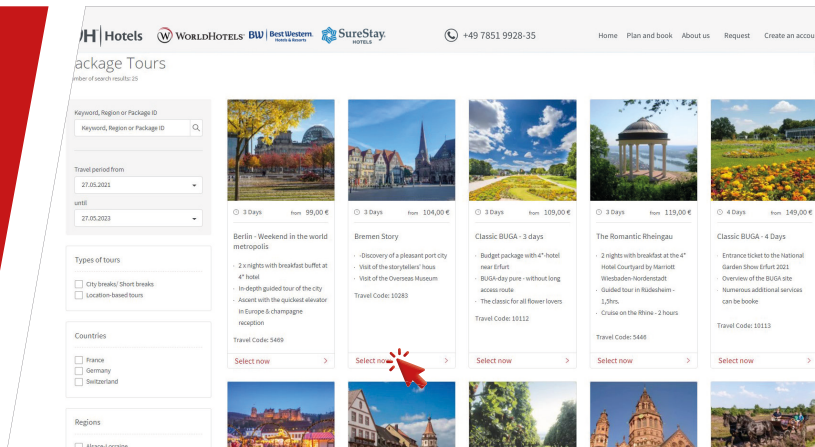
JH | Hotels   WORLDHOTELS   BW | Best Western Hotels & Resorts   SureStay HOTELS

+49 7851 9928-35

Home   Plan and book   About us   Request   Create an accou

ackage Tours

mber of search results: 25

Keyword, Region or Package ID

Keyword, Region or Package ID

Travel period from

27.05.2021

until

27.05.2023

Types of tours

City breaks/ Short breaks

Location-based tours

Countries

France

Germany

Switzerland

Regions

Alsace-Lorraine

3 Days   from 99,00 €

Berlin - Weekend in the world metropolis

- 2 x nights with breakfast buffet at 4* hotel
- In-depth guided tour of the city
- Ascent with the quickest elevator in Europe & champagne reception

Travel Code: 5469

Select now

3 Days   from 104,00 €

Bremen Story

- -Discovery of a pleasant port city
- Visit of the storytellers' hous
- Visit of the Overseas Museum

Travel Code: 10283

Select now

3 Days   from 109,00 €

Classic BUGA - 3 days

- Budget package with 4*-hotel near Erfurt
- BUGA-day pure - without long access route
- The classic for all flower lovers

Travel Code: 10112

Select now

3 Days   from 119,00 €

The Romantic Rheingau

- 2 nights with breakfast at the 4* Hotel Courtyard by Marriott Wiesbaden-Nordenstadt
- Guided tour in Rüdesheim - 1,5hrs.
- Cruise on the Rhine - 2 hours

Travel Code: 5446

Select now

4 Days   from 149,00 €

Classic BUGA - 4 Days

- Entrance ticket to the National Garden Show Erfurt 2021
- Overview of the BUGA site
- Numerous additional services can be booke

Travel Code: 10113

Select now